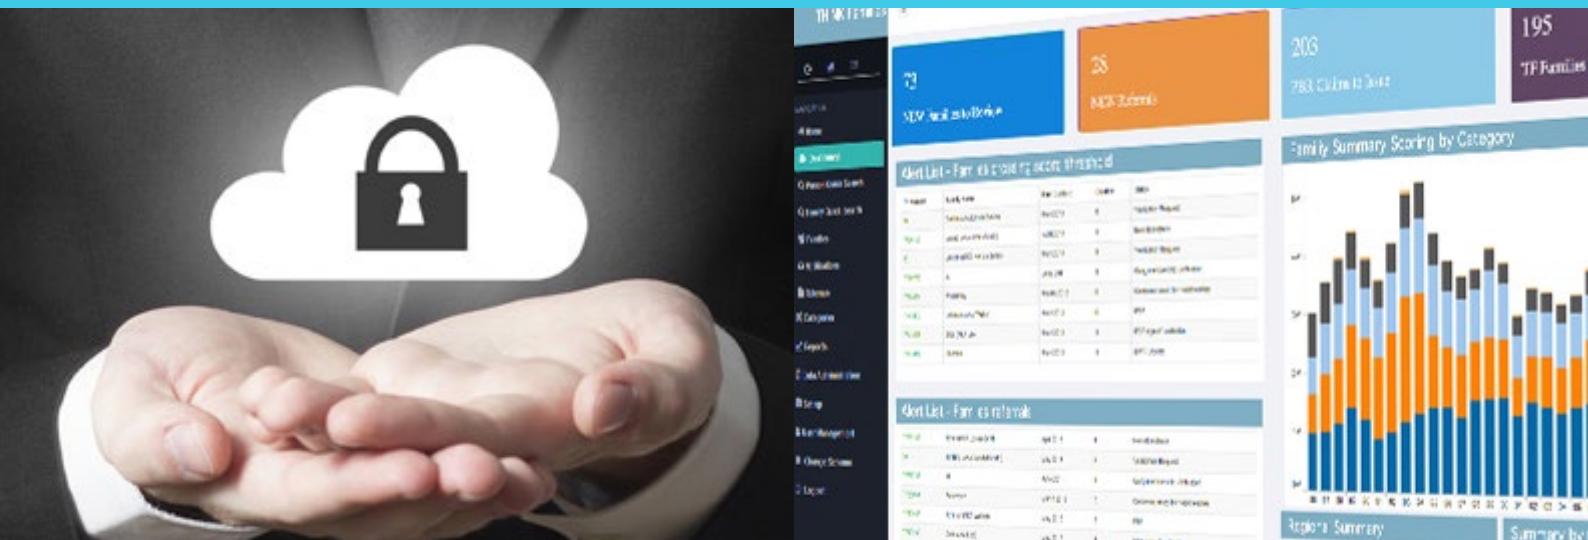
THINK FAMILIES

73
NEW Individuals to Review

28
MCS Referrals

203
7983 Children to Date

195
TF Families

Alert List - Families exceeding score threshold

Family Summary Scoring by Category

Alert List - Families referrals

Regional Summary

Summary by

Dashboard
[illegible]
Families
Individuals
Schools
Categories
Reports
Setup
User Management
Change Scheme
Logout